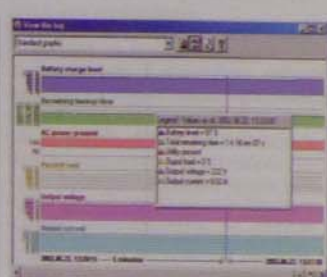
View the log

Stacked graph

Battery charge level

Remaining backup time

AC power present

Output voltage

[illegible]

Legend - Values as at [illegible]

Battery level = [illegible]

Total remaining time = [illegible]

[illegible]

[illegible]

Output voltage = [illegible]

Output current = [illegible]

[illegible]